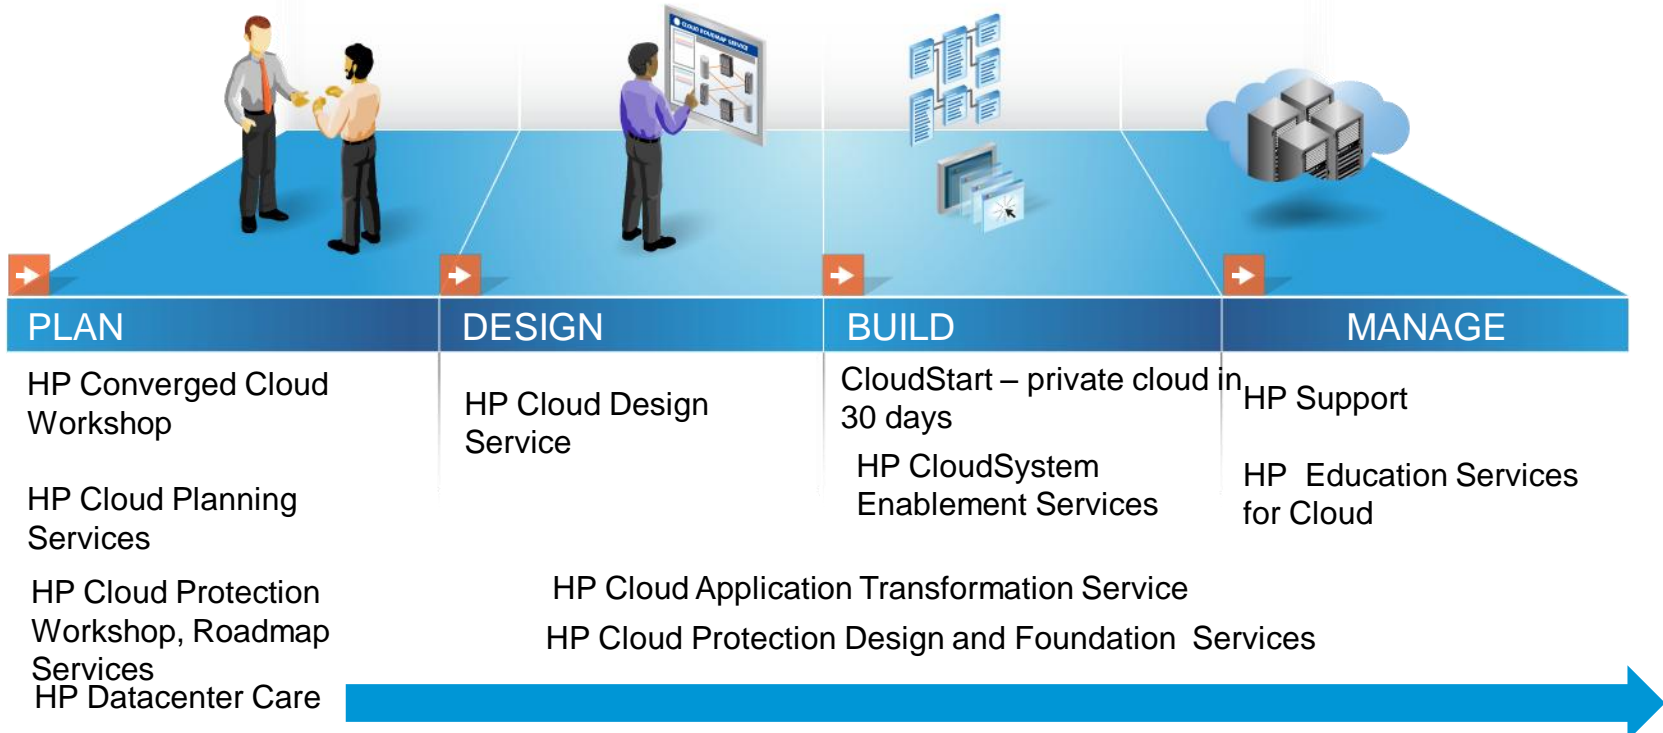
PLAN

DESIGN

BUILD

MANAGE

HP Converged Cloud Workshop

HP Cloud Planning Services

HP Cloud Protection Workshop, Roadmap Services

HP Cloud Design Service

CloudStart – private cloud in 30 days

HP CloudSystem Enablement Services

HP Support

HP Education Services for Cloud

HP Cloud Application Transformation Service

HP Cloud Protection Design and Foundation Services

HP Datacenter Care